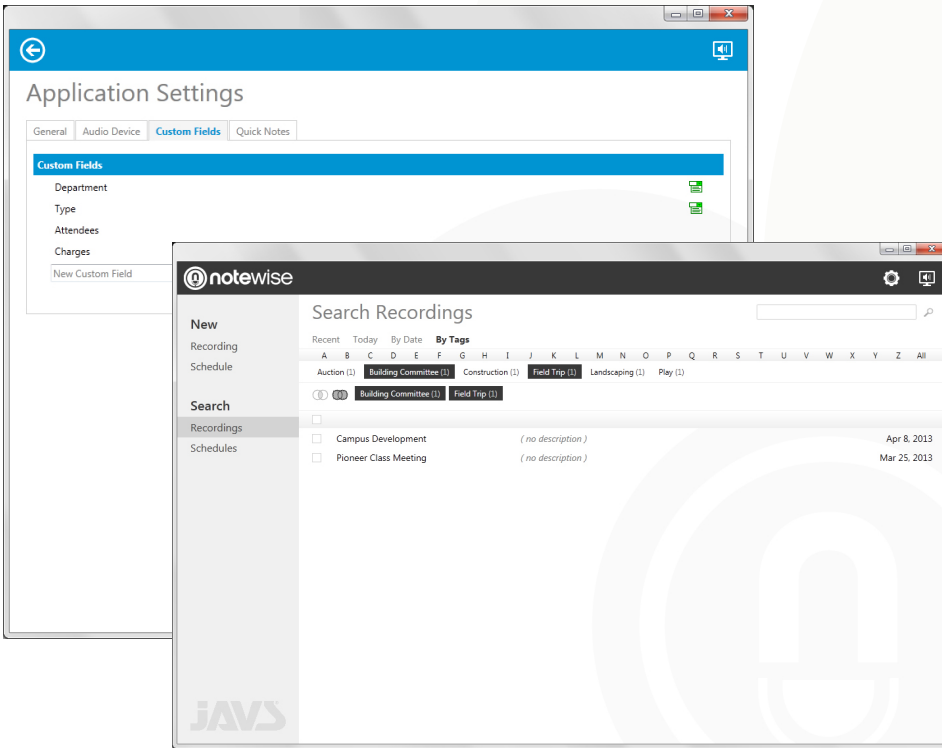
Application Settings

General | Audio Device | Custom Fields | Quick Notes

Custom Fields

Department

Type

Attendees

Charges

New Custom Field

notewise

New

Recording

Schedule

Search

Recordings

Schedules

Search Recordings

Recent Today By Date By Tags

A B C D E F G H I J K L M N O P Q R S T U V W X Y Z All

Auction (1) Building Committee (1) Construction (1) Field Trip (1) Landscaping (1) Play (1)

Building Committee (1) Field Trip (1)

| | | |
|---|---|---|
| Campus Development | ( no description ) | Apr 8, 2013 |
| Pioneer Class Meeting | ( no description ) | Mar 25, 2013 |

JAVS